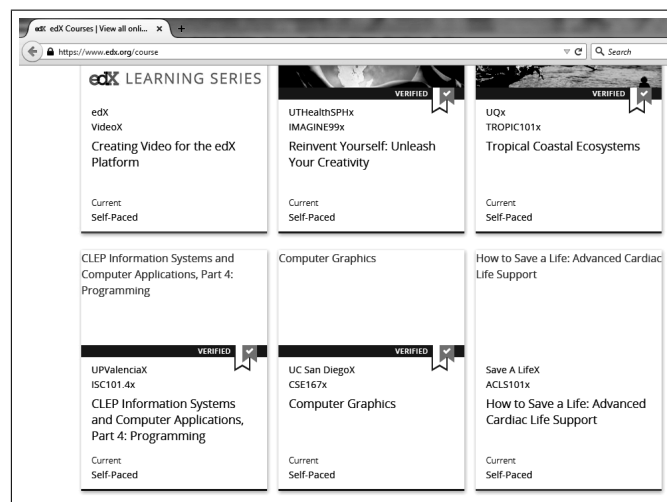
edX Courses | View all onli... ×  +

https://www.edx.org/course

Search

edX LEARNING SERIES

edX
VideoX
Creating Video for the edX Platform

Current
Self-Paced

VERIFIED

UTHealthSPHx
IMAGINE99x
Reinvent Yourself: Unleash Your Creativity

Current
Self-Paced

VERIFIED

UQx
TROPIC101x
Tropical Coastal Ecosystems

Current
Self-Paced

CLEP Information Systems and Computer Applications, Part 4: Programming

VERIFIED

UPValenciaX
ISC101.4x
CLEP Information Systems and Computer Applications, Part 4: Programming

Current
Self-Paced

Computer Graphics

VERIFIED

UC San DiegoX
CSE167x
Computer Graphics

Current
Self-Paced

How to Save a Life: Advanced Cardiac Life Support

Save A LifeX
ACLS101x
How to Save a Life: Advanced Cardiac Life Support

Current
Self-Paced